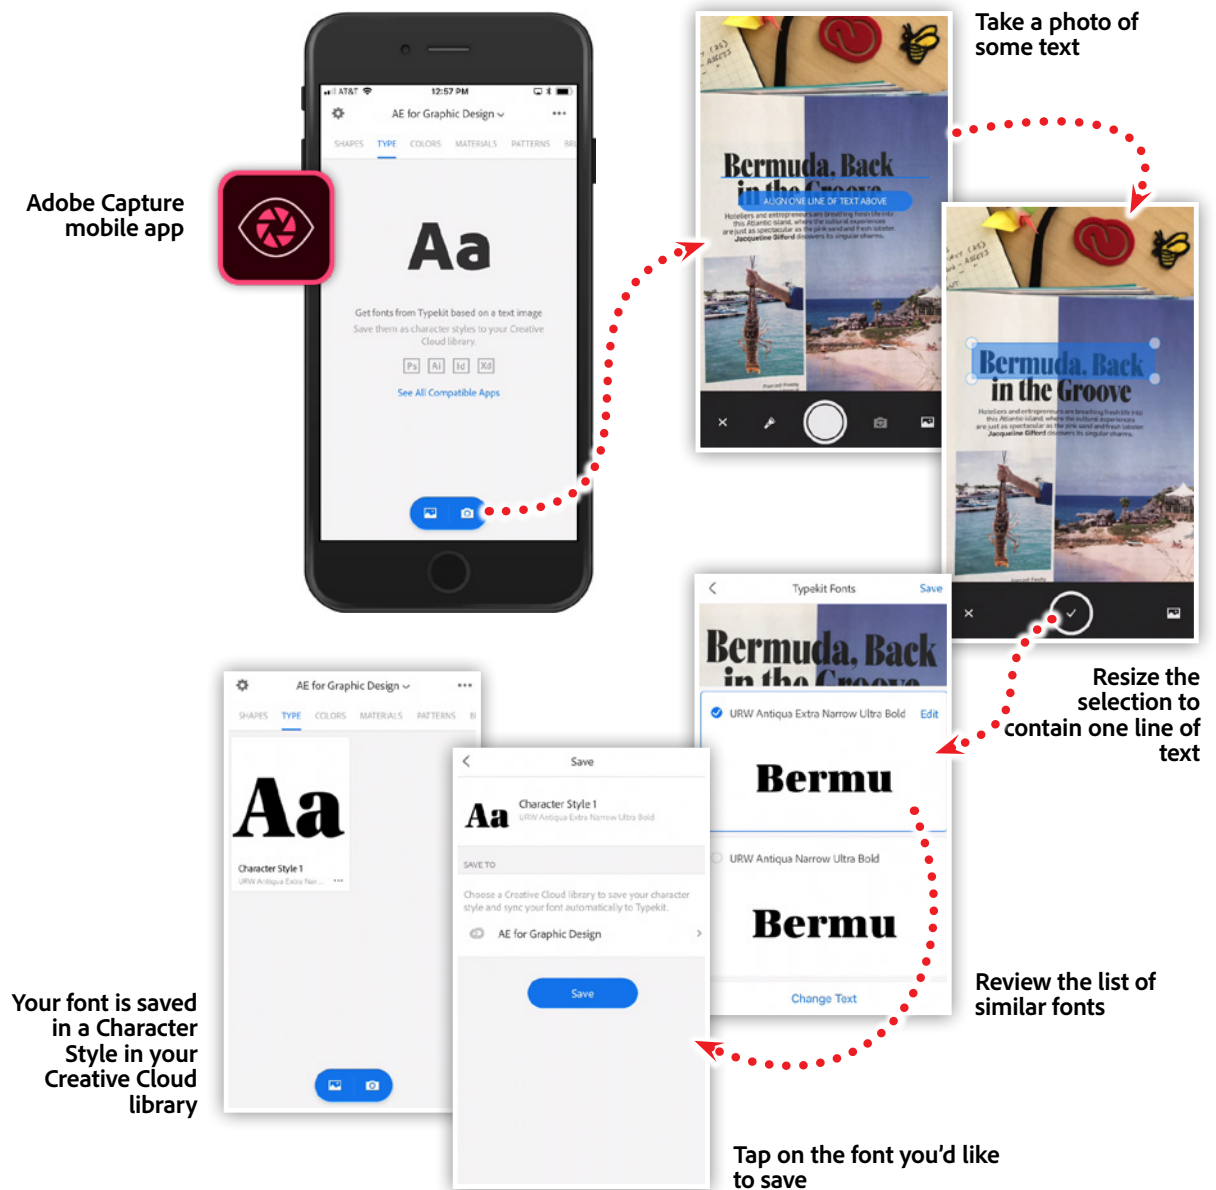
Adobe Capture mobile app

AT&T 12:57 PM

AE for Graphic Design

SHAPES TYPE COLORS MATERIALS PATTERNS BR

Aa

Get fonts from Typekit based on a text image

Save them as character styles to your Creative Cloud library.

Ps Ai Id Xd

See All Compatible Apps

Take a photo of some text

Bermuda, Back in the Groove

ALIGN ONE LINE OF TEXT ABOVE

Hoteliers and entrepreneurs are breathing fresh life into this Atlantic island, where the cultural experiences are just as spectacular as the pink sand and fresh lobster. Jacqueline Gifford discovers its singular charms.

Bermuda, Back in the Groove

Hoteliers and entrepreneurs are breathing fresh life into this Atlantic island, where the cultural experiences are just as spectacular as the pink sand and fresh lobster. Jacqueline Gifford discovers its singular charms.

Resize the selection to contain one line of text

Typekit Fonts Save

Bermuda, Back in the Groove

URW Antiqua Extra Narrow Ultra Bold Edit

Bermu

URW Antiqua Narrow Ultra Bold

Bermu

Change Text

Review the list of similar fonts

AE for Graphic Design

SHAPES TYPE COLORS MATERIALS PATTERNS

Aa

Character Style 1

URW Antiqua Extra Nar...

Save

Aa Character Style 1

URW Antiqua Extra Narrow Ultra Bold

SAVE TO

Choose a Creative Cloud library to save your character style and sync your font automatically to Typekit.

AE for Graphic Design

Save

Your font is saved in a Character Style in your Creative Cloud library

Tap on the font you’d like to save